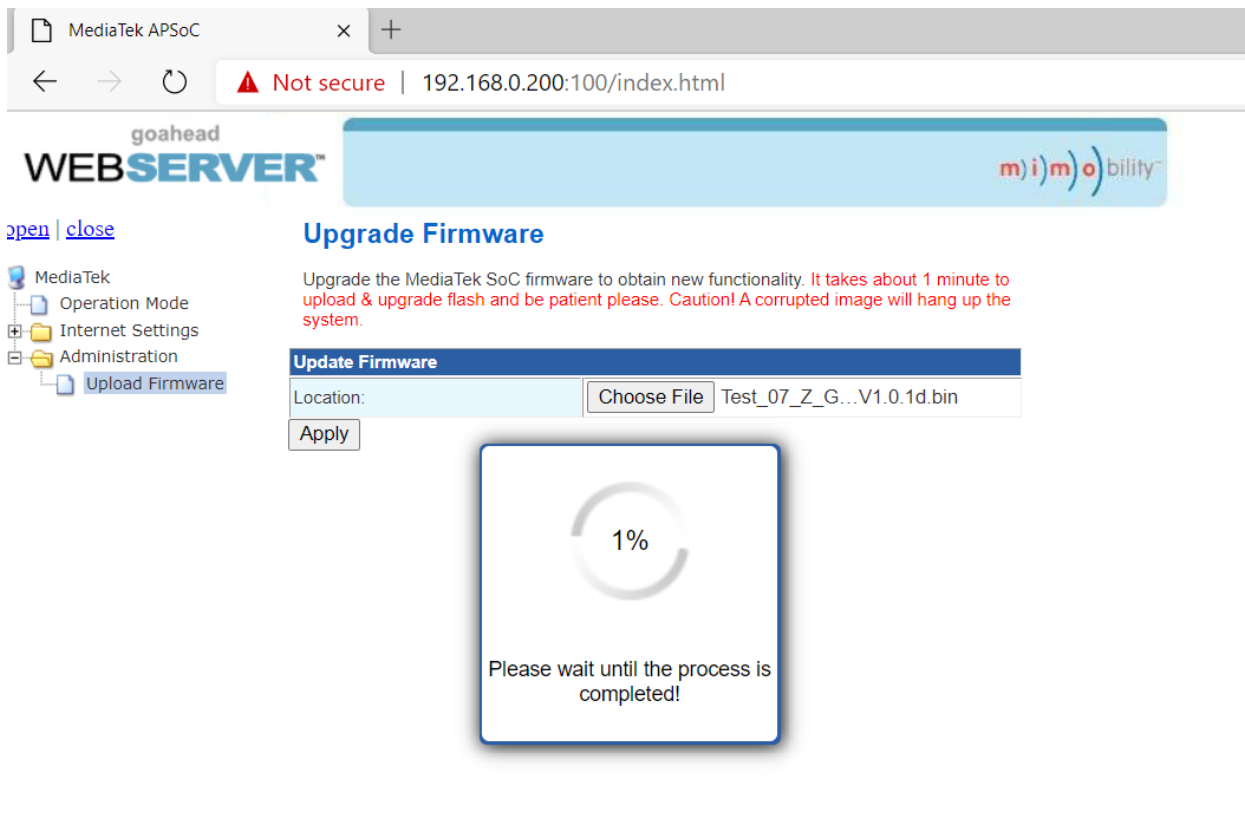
MediaTek APSoC ×

Not secure | 192.168.0.200:100/index.html

goahead
WEBSERVER™

m)i)m)o)bility™

open | close

MediaTek
Operation Mode
Internet Settings
Administration
Upload Firmware

Upgrade Firmware

Upgrade the MediaTek SoC firmware to obtain new functionality. It takes about 1 minute to upload & upgrade flash and be patient please. Caution! A corrupted image will hang up the system.

| Update Firmware | |
|---|---|
| Location: | Choose File Test_07_Z_G…V1.0.1d.bin |

Apply

1%

Please wait until the process is completed!